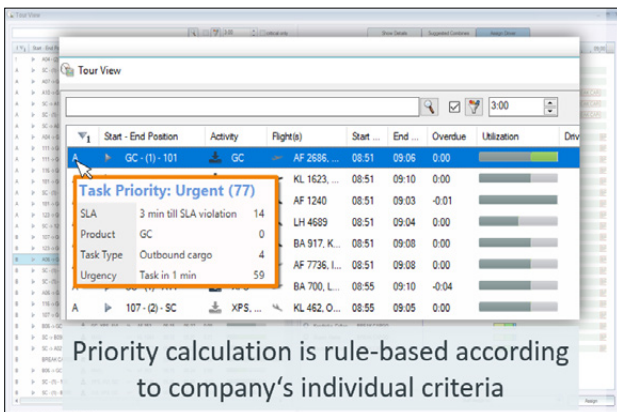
Tour View

3:00

| ▼1 | Start - End Position | Activity | Flight(s) | Start ... | End ... | Overdue | Utilization | Driv |
|---|---|---|---|---|---|---|---|---|
| A | GC - (1) - 101 | GC | AF 2686, ... | 08:51 | 09:06 | 0:00 | | |
| | | | KL 1623, ... | 08:51 | 09:10 | 0:03 | | |
| | | | AF 1240 | 08:51 | 09:03 | -0:01 | | |
| | | | LH 4689 | 08:51 | 09:04 | 0:00 | | |
| | | | BA 917, K... | 08:51 | 09:08 | 0:00 | | |
| | | | AF 7736, I... | 08:51 | 09:08 | 0:00 | | |
| | | | BA 700, L... | 08:55 | 09:10 | -0:04 | | |
| A | 107 - (2) - SC | XPS, ... | KL 462, O... | 08:55 | 09:05 | 0:00 | | |

Task Priority: Urgent (77)

| | | |
|---|---|---|
| SLA | 3 min till SLA violation | 14 |
| Product | GC | 0 |
| Task Type | Outbound cargo | 4 |
| Urgency | Task in 1 min | 59 |

Priority calculation is rule-based according to company's individual criteria